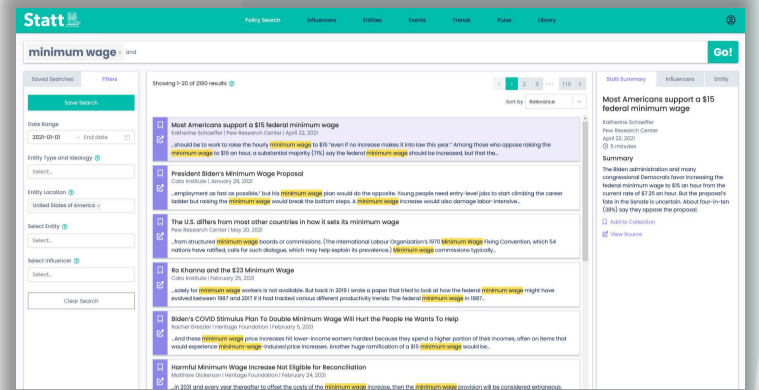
Statt

Policy Search Influencers Entities Events Trends Rules Library

minimum wage × and

Go!

Saved Searches Filters

Save Search

Date Range

2021-01-01 → End date

Entity Type and Ideology

Select...

Entity Location

United States of America ×

Select Entity

Select...

Select Influencer

Select...

Clear Search

Showing 1-20 of 2190 results

1 2 3 ... 110

Sort by Relevance

Most Americans support a $15 federal minimum wage
Katherine Schaeffer | Pew Research Center | April 22, 2021
...should be to work to raise the hourly minimum wage to $15 "even if no increase makes it into law this year." Among those who oppose raising the minimum wage to $15 an hour, a substantial majority (71%) say the federal minimum wage should be increased, but that the...

President Biden's Minimum Wage Proposal
Cato Institute | January 26, 2021
..."employment as fast as possible," but his minimum wage plan would do the opposite. Young people need entry-level jobs to start climbing the career ladder but raising the minimum wage would break the bottom steps. A minimum wage increase would also damage labor-intensive...

The U.S. differs from most other countries in how it sets its minimum wage
Pew Research Center | May 20, 2021
...from structured minimum wage boards or commissions. (The International Labour Organization's 1970 Minimum Wage Fixing Convention, which 54 nations have ratified, calls for such dialogue, which may help explain its prevalence.) Minimum wage commissions typically...

Ro Khanna and the $23 Minimum Wage
Cato Institute | February 25, 2021
...solely for minimum wage workers is not available. But back in 2019 I wrote a paper that tried to look at how the federal minimum wage might have evolved between 1987 and 2017 if it had tracked various different productivity trends: The federal minimum wage in 1987...

Biden's COVID Stimulus Plan To Double Minimum Wage Will Hurt the People He Wants To Help
Rachel Greszler | Heritage Foundation | February 5, 2021
...And these minimum wage price increases hit lower-income earners hardest because they spend a higher portion of their incomes, often on items that would experience minimum-wage-induced price increases. Another huge ramification of a $15 minimum wage would be...

Harmful Minimum Wage Increase Not Eligible for Reconciliation
Matthew Dickerson | Heritage Foundation | February 24, 2021
...in 2031 and every year thereafter to offset the costs of the minimum wage increase, then the minimum wage provision will be considered extraneous.

Statt Summary Influencers Entity

Most Americans support a $15 federal minimum wage

Katherine Schaeffer
Pew Research Center
April 22, 2021
5 minutes

Summary

The Biden administration and many congressional Democrats favor increasing the federal minimum wage to $15 an hour from the current rate of $7.25 an hour. But the proposal's fate in the Senate is uncertain. About four-in-ten (38%) say they oppose the proposal.

Add to Collection

View Source